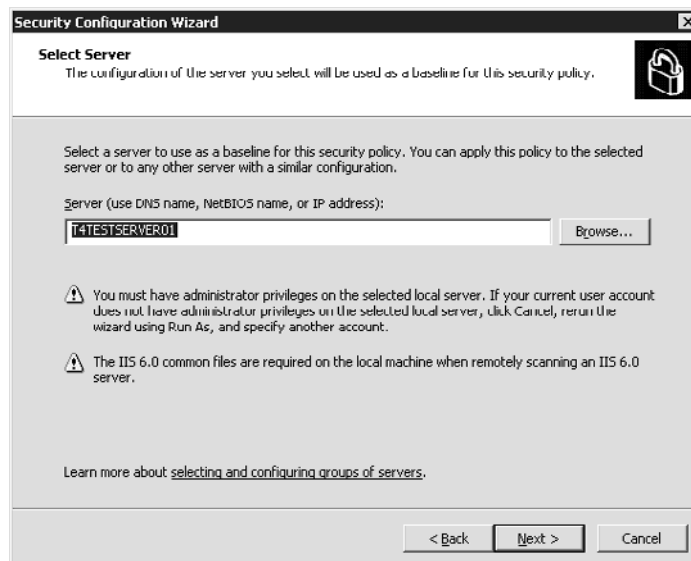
Security Configuration Wizard

Select Server
The configuration of the server you select will be used as a baseline for this security policy.

Select a server to use as a baseline for this security policy. You can apply this policy to the selected server or to any other server with a similar configuration.

Server (use DNS name, NetBIOS name, or IP address):

T4TESTSERVER01

Browse...

You must have administrator privileges on the selected local server. If your current user account does not have administrator privileges on the selected local server, click Cancel, rerun the wizard using Run As, and specify another account.

The IIS 6.0 common files are required on the local machine when remotely scanning an IIS 6.0 server.

Learn more about selecting and configuring groups of servers.

< Back

Next >

Cancel